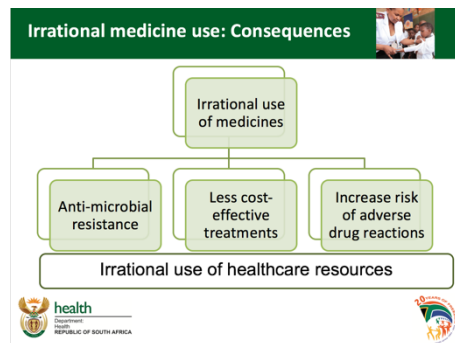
Irrational medicine use: Consequences

Irrational use of medicines

Anti-microbial resistance

Less cost-effective treatments

Increase risk of adverse drug reactions

Irrational use of healthcare resources

health
Department:
Health
REPUBLIC OF SOUTH AFRICA

20 YEARS OF FREEDOM